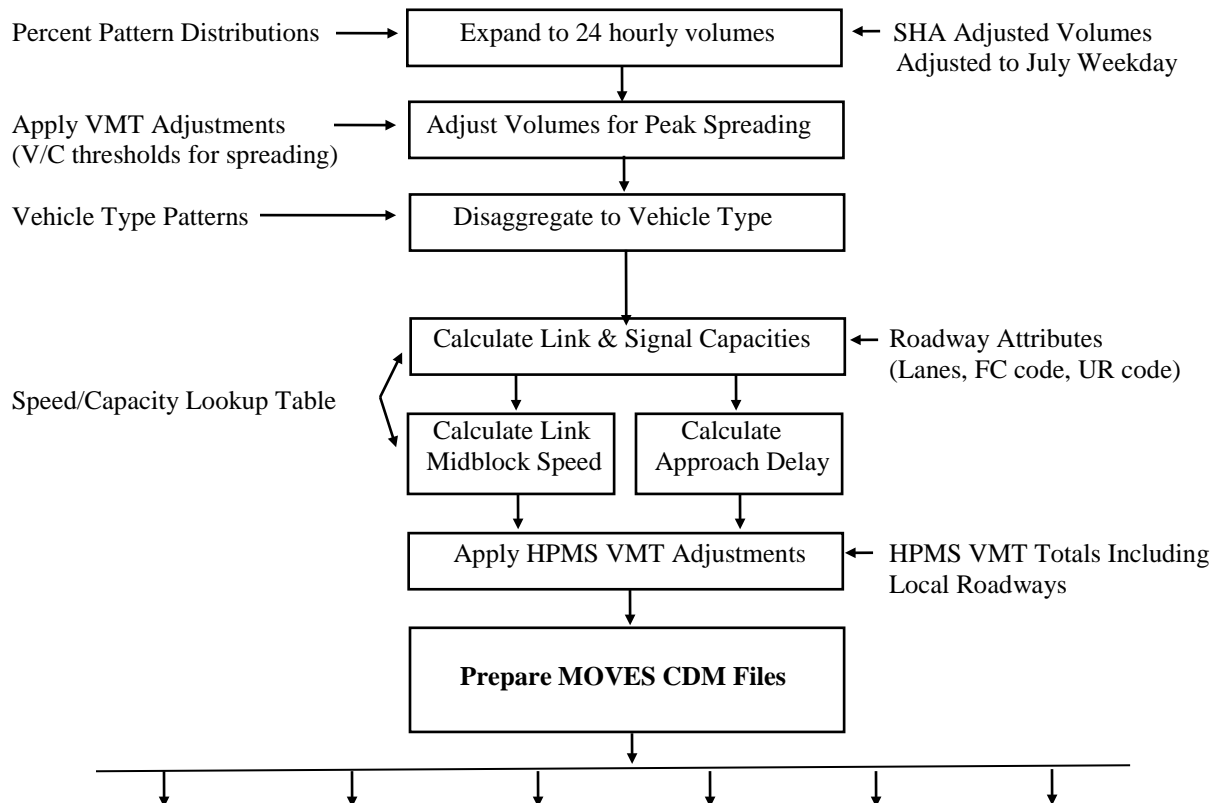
Percent Pattern Distributions

Expand to 24 hourly volumes

SHA Adjusted Volumes Adjusted to July Weekday

Apply VMT Adjustments (V/C thresholds for spreading)

Adjust Volumes for Peak Spreading

Vehicle Type Patterns

Disaggregate to Vehicle Type

Calculate Link & Signal Capacities

Roadway Attributes (Lanes, FC code, UR code)

Speed/Capacity Lookup Table

Calculate Link Midblock Speed

Calculate Approach Delay

Apply HPMS VMT Adjustments

HPMS VMT Totals Including Local Roadways

**Prepare MOVES CDM Files**